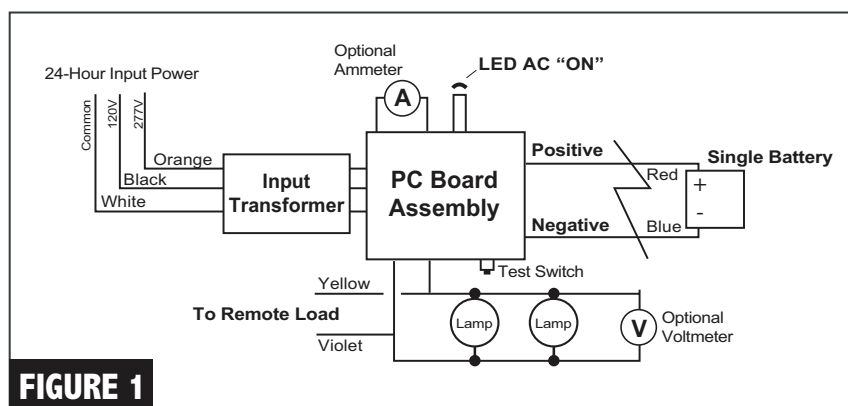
24-Hour Input Power

Common

120V

277V

Orange

Black

White

Optional Ammeter

A

LED AC "ON"

Input Transformer

PC Board Assembly

Positive

Negative

Red

Blue

Single Battery

+

-

Test Switch

Yellow

To Remote Load

Violet

Lamp

Lamp

V

Optional Voltmeter

FIGURE 1